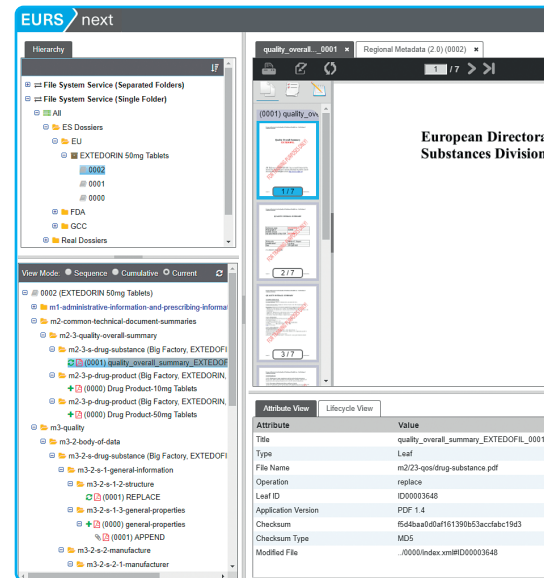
EURS next

Hierarchy

File System Service (Separated Folders)
File System Service (Single Folder)
All
ES Dossiers
EU
EXTEDORIN 50mg Tablets
0002
0001
0000
FDA
GCC
Real Dossiers

View Mode: Sequence Cumulative Current

0002 (EXTEDORIN 50mg Tablets)
m1-administrative-information-and-prescribing-informat
m2-common-technical-document-summaries
m2-3-quality-overall-summary
m2-3-s-drug-substance (Big Factory, EXTEDOFI
(0001) quality_overall_summary_EXTEDOF
m2-3-p-drug-product (Big Factory, EXTEDORIN, 5
(0000) Drug Product-10mg Tablets
m2-3-p-drug-product (Big Factory, EXTEDORIN, 5
(0000) Drug Product-50mg Tablets
m3-quality
m3-2-body-of-data
m3-2-s-drug-substance (Big Factory, EXTEDOFI
m3-2-s-1-general-information
m3-2-s-1-2-structure
(0001) REPLACE
m3-2-s-1-3-general-properties
(0000) general-properties
(0001) APPEND
m3-2-s-2-manufacture
m3-2-s-2-1-manufacturer

quality_overall....0001 ×
Regional Metadata (2.0) (0002) ×

1 / 7

(0001) quality_ove

1 / 7
2 / 7
3 / 7

European Directora
Substances Division

Attribute View
Lifecycle View

| Attribute | Value |
|---|---|
| Title | quality_overall_summary_EXTEDOFIL_0001 |
| Type | Leaf |
| File Name | m2/23-qos/drug-substance.pdf |
| Operation | replace |
| Leaf ID | ID00003648 |
| Application Version | PDF 1.4 |
| Checksum | f5d4baa0d0af161390b53accfabc19d3 |
| Checksum Type | MD5 |
| Modified File | ../0000/index.xml#ID00003648 |